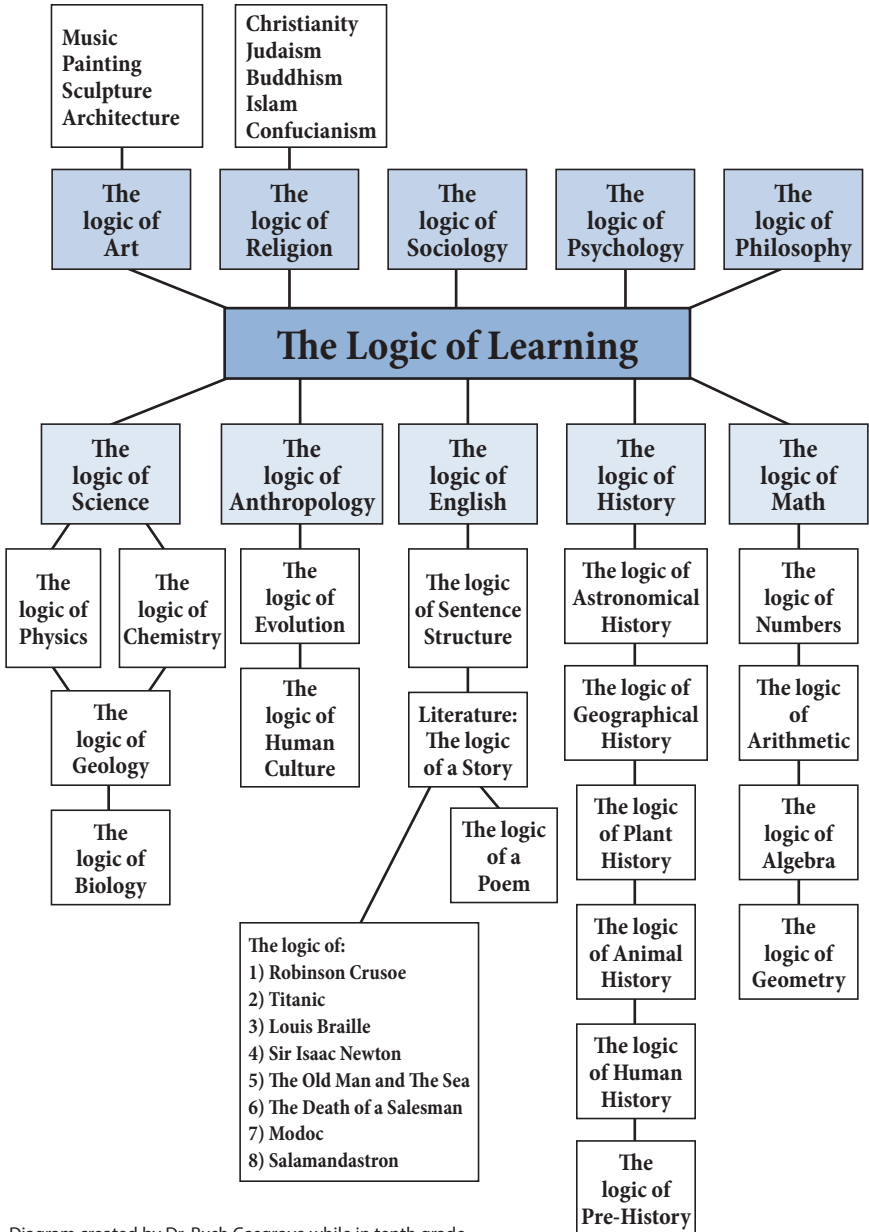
Music
Painting
Sculpture
Architecture

Christianity
Judaism
Buddhism
Islam
Confucianism

The logic of Art

The logic of Religion

The logic of Sociology

The logic of Psychology

The logic of Philosophy

The Logic of Learning

The logic of Science

The logic of Anthropology

The logic of English

The logic of History

The logic of Math

The logic of Physics

The logic of Chemistry

The logic of Geology

The logic of Biology

The logic of Evolution

The logic of Human Culture

The logic of Sentence Structure

Literature: The logic of a Story

The logic of a Poem

The logic of:
1) Robinson Crusoe
2) Titanic
3) Louis Braille
4) Sir Isaac Newton
5) The Old Man and The Sea
6) The Death of a Salesman
7) Modoc
8) Salamandastron

The logic of Astronomical History

The logic of Geographical History

The logic of Plant History

The logic of Animal History

The logic of Human History

The logic of Pre-History

The logic of Numbers

The logic of Arithmetic

The logic of Algebra

The logic of Geometry

Diagram created by Dr. Rush Cosgrove while in tenth grade